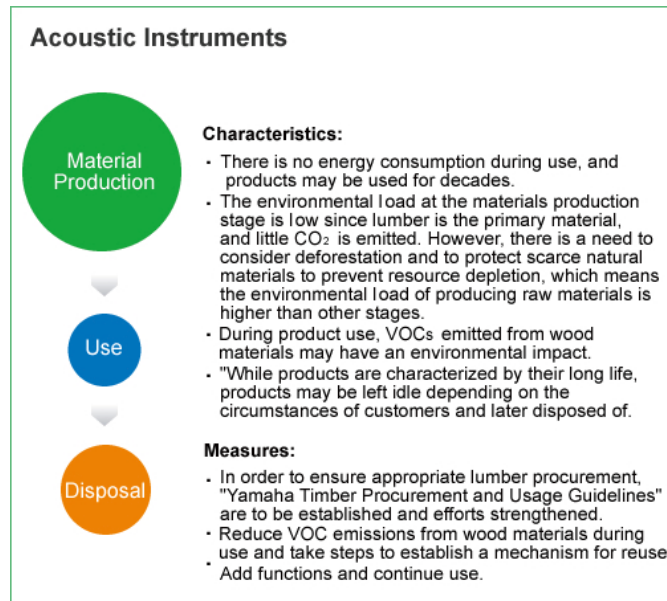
Acoustic Instruments

Material Production

Use

Disposal

Characteristics:

・There is no energy consumption during use, and products may be used for decades.
・The environmental load at the materials production stage is low since lumber is the primary material, and little $CO_2$ is emitted. However, there is a need to consider deforestation and to protect scarce natural materials to prevent resource depletion, which means the environmental load of producing raw materials is higher than other stages.
・During product use, VOCs emitted from wood materials may have an environmental impact.
・"While products are characterized by their long life, products may be left idle depending on the circumstances of customers and later disposed of.

Measures:

・In order to ensure appropriate lumber procurement, "Yamaha Timber Procurement and Usage Guidelines" are to be established and efforts strengthened.
・Reduce VOC emissions from wood materials during use and take steps to establish a mechanism for reuse
・Add functions and continue use.